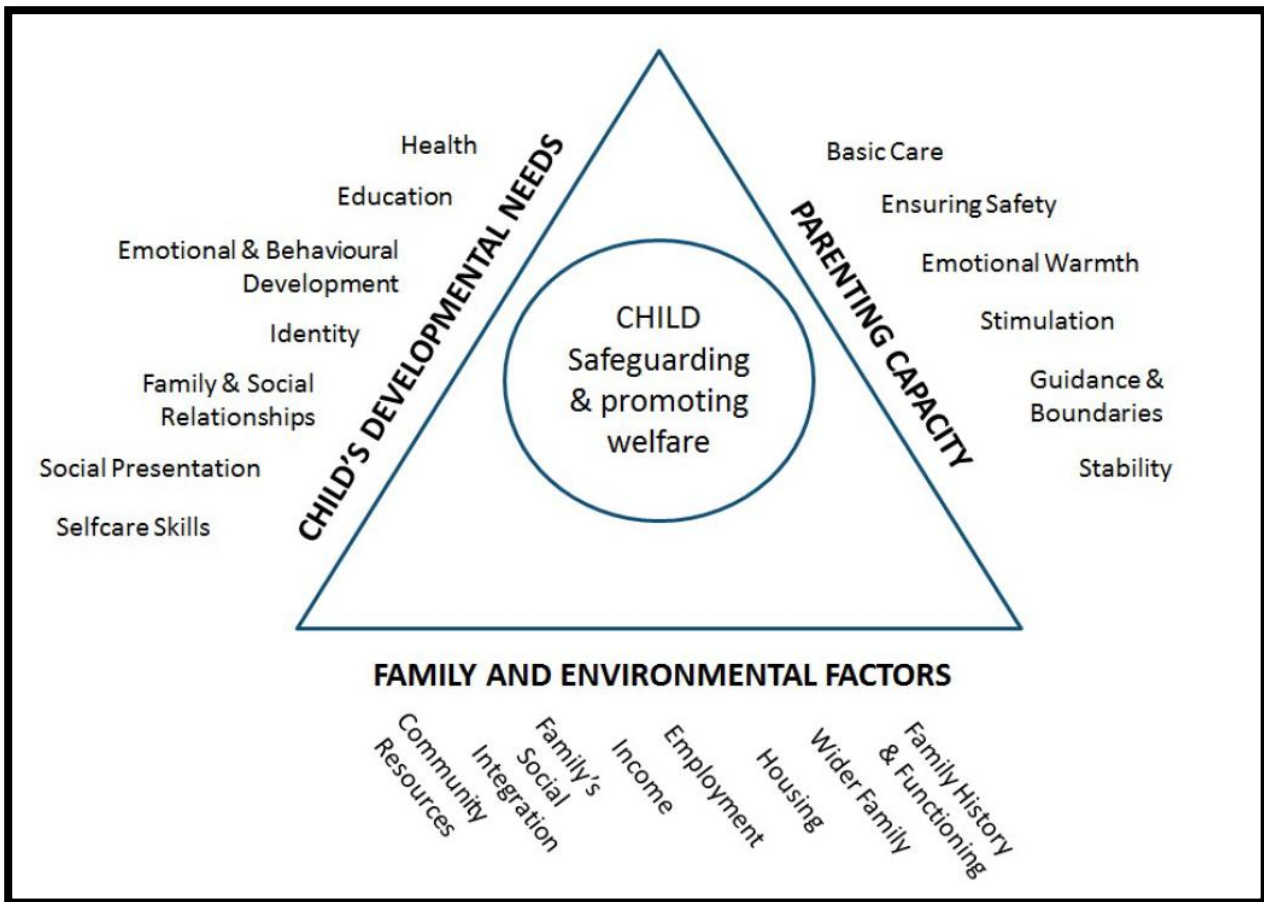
Health

Education

Emotional & Behavioural Development

Identity

Family & Social Relationships

Social Presentation

Selfcare Skills

CHILD'S DEVELOPMENTAL NEEDS

CHILD
Safeguarding & promoting welfare

PARENTING CAPACITY

Basic Care

Ensuring Safety

Emotional Warmth

Stimulation

Guidance & Boundaries

Stability

FAMILY AND ENVIRONMENTAL FACTORS

Community Resources

Family's Social Integration

Income

Employment

Housing

Wider Family

Family History & Functioning